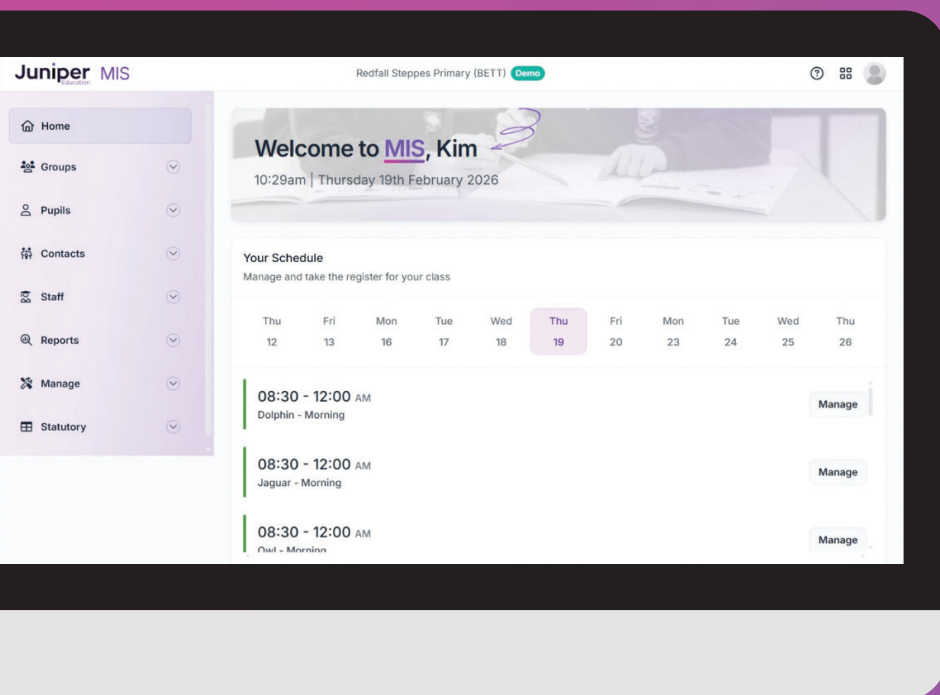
Juniper Education MIS

Redfall Steppes Primary (BETT) Demo

Home

Groups

Pupils

Contacts

Staff

Reports

Manage

Statutory

Welcome to MIS, Kim

10:29am | Thursday 19th February 2026

Your Schedule

Manage and take the register for your class

| Thu | Fri | Mon | Tue | Wed | Thu | Fri | Mon | Tue | Wed | Thu |
|---|---|---|---|---|---|---|---|---|---|---|
| 12 | 13 | 16 | 17 | 18 | 19 | 20 | 23 | 24 | 25 | 26 |

08:30 - 12:00 AM
Dolphin - Morning
Manage

08:30 - 12:00 AM
Jaguar - Morning
Manage

08:30 - 12:00 AM
Owl - Morning
Manage